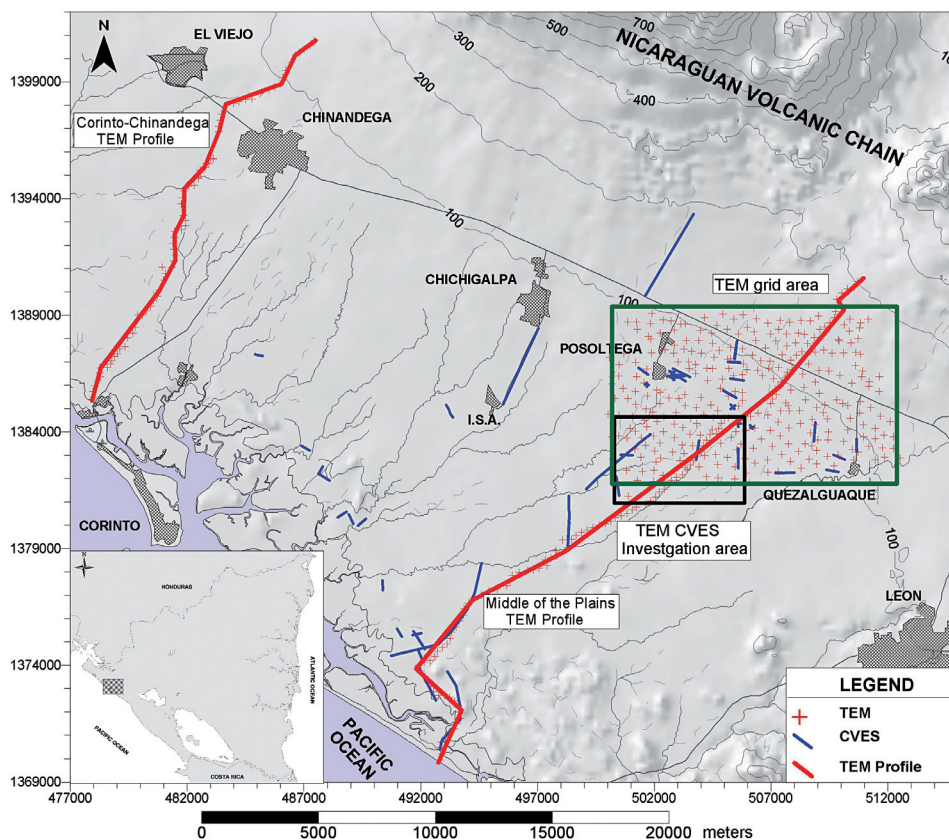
N

EL VIEJO

Corinto-Chinandega TEM Profile

CHINANDEGA

300
200
500
700
400

NICARAGUAN VOLCANIC CHAIN

100

CHICHIGALPA

TEM grid area

100

POSOLTEGA

I.S.A.

QUEZALGUAQUE

TEM CVES Investgation area

100

CORINTO

HONDURAS

ATLANTIC OCEAN

PACIFIC OCEAN

COSTA RICA

Middle of the Plains TEM Profile

LEON

PACIFIC OCEAN

LEGEND

TEM

CVES

TEM Profile

1399000
1394000
1389000
1384000
1379000
1374000
1369000

477000 482000 487000 492000 497000 502000 507000 512000

0 5000 10000 15000 20000 meters